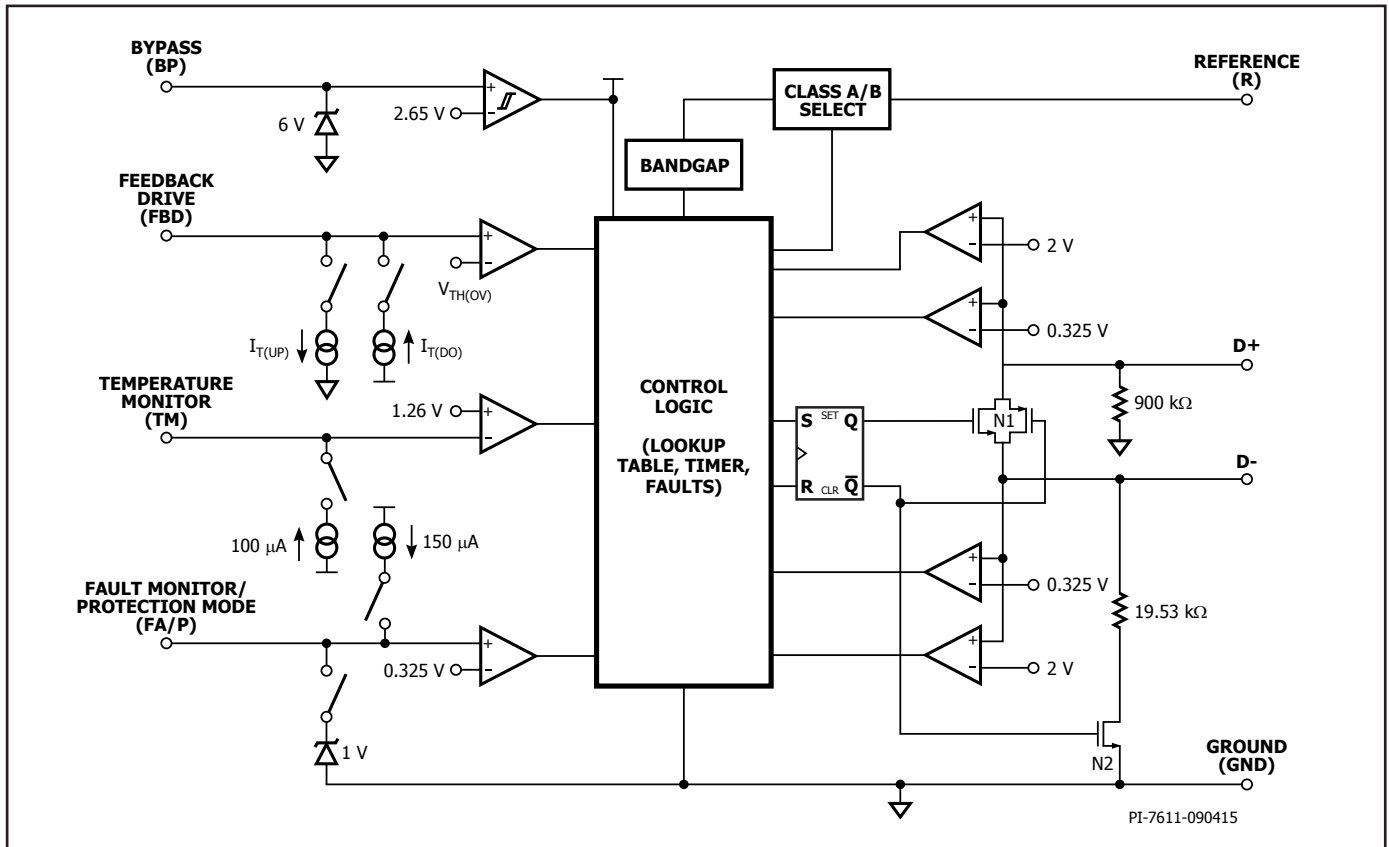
BYPASS (BP)

6 V

2.65 V

CLASS A/B SELECT

REFERENCE (R)

BANDGAP

FEEDBACK DRIVE (FBD)

$V_{TH(OV)}$

$I_{T(UP)}$

$I_{T(DO)}$

2 V

0.325 V

D+

TEMPERATURE MONITOR (TM)

1.26 V

CONTROL LOGIC

(LOOKUP TABLE, TIMER, FAULTS)

S SET Q

R CLR $\overline{Q}$

N1

900 kΩ

D-

100 μA

150 μA

FAULT MONITOR/ PROTECTION MODE (FA/P)

0.325 V

0.325 V

19.53 kΩ

2 V

1 V

N2

GROUND (GND)

PI-7611-090415